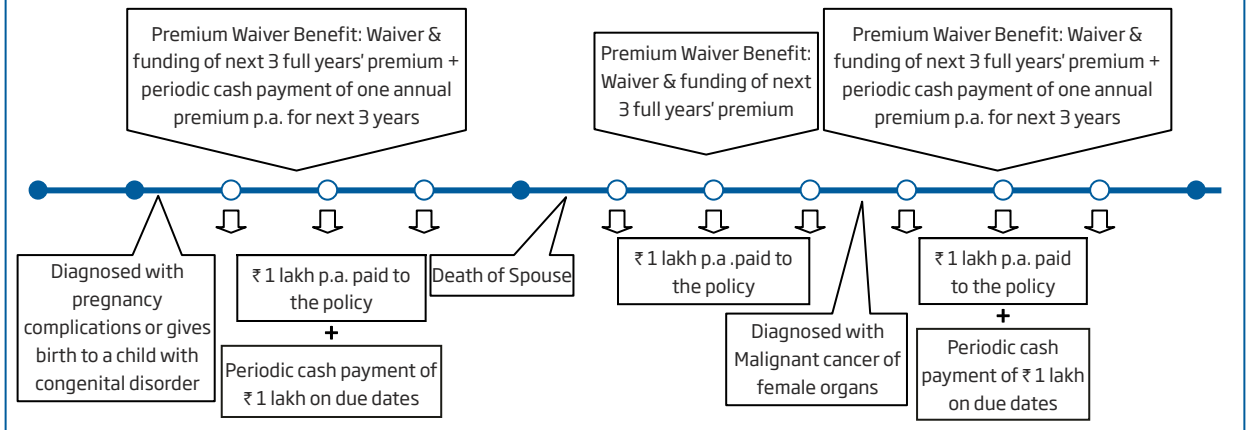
Premium Waiver Benefit: Waiver & funding of next 3 full years' premium + periodic cash payment of one annual premium p.a. for next 3 years

Premium Waiver Benefit: Waiver & funding of next 3 full years' premium

Premium Waiver Benefit: Waiver & funding of next 3 full years' premium + periodic cash payment of one annual premium p.a. for next 3 years

Diagnosed with pregnancy complications or gives birth to a child with congenital disorder

₹ 1 lakh p.a. paid to the policy

+

Periodic cash payment of ₹ 1 lakh on due dates

Death of Spouse

₹ 1 lakh p.a .paid to the policy

Diagnosed with Malignant cancer of female organs

₹ 1 lakh p.a. paid to the policy

+

Periodic cash payment of ₹ 1 lakh on due dates